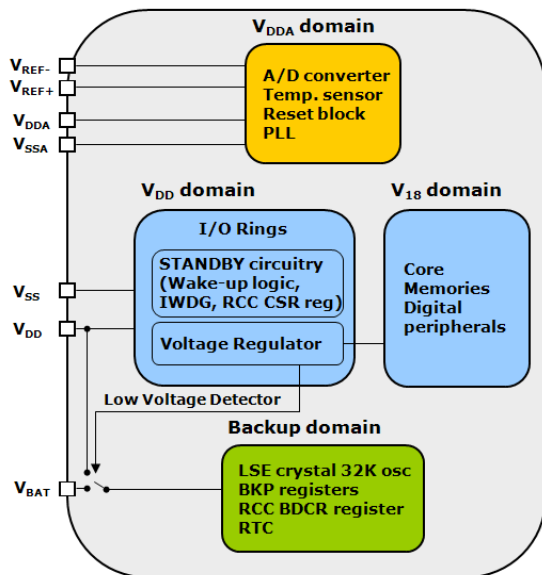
$V_{DDA}$ domain

$V_{REF-}$
$V_{REF+}$
$V_{DDA}$
$V_{SSA}$

A/D converter
Temp. sensor
Reset block
PLL

$V_{DD}$ domain

$V_{18}$ domain

I/O Rings

STANDBY circuitry
(Wake-up logic,
IWDG, RCC CSR reg)

Core
Memories
Digital
peripherals

$V_{SS}$
$V_{DD}$

Voltage Regulator

Low Voltage Detector

Backup domain

$V_{BAT}$

LSE crystal 32K osc
BKP registers
RCC BDCR register
RTC